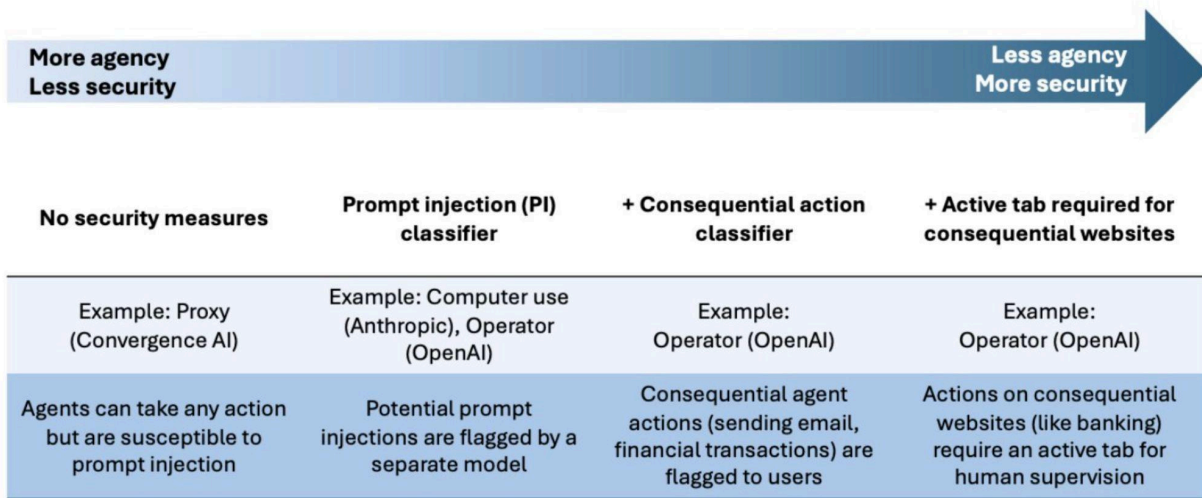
More agency
Less security

Less agency
More security

| No security measures | Prompt injection (PI) classifier | + Consequential action classifier | + Active tab required for consequential websites |
|---|---|---|---|
| Example: Proxy (Convergence AI) | Example: Computer use (Anthropic), Operator (OpenAI) | Example: Operator (OpenAI) | Example: Operator (OpenAI) |
| Agents can take any action but are susceptible to prompt injection | Potential prompt injections are flagged by a separate model | Consequential agent actions (sending email, financial transactions) are flagged to users | Actions on consequential websites (like banking) require an active tab for human supervision |